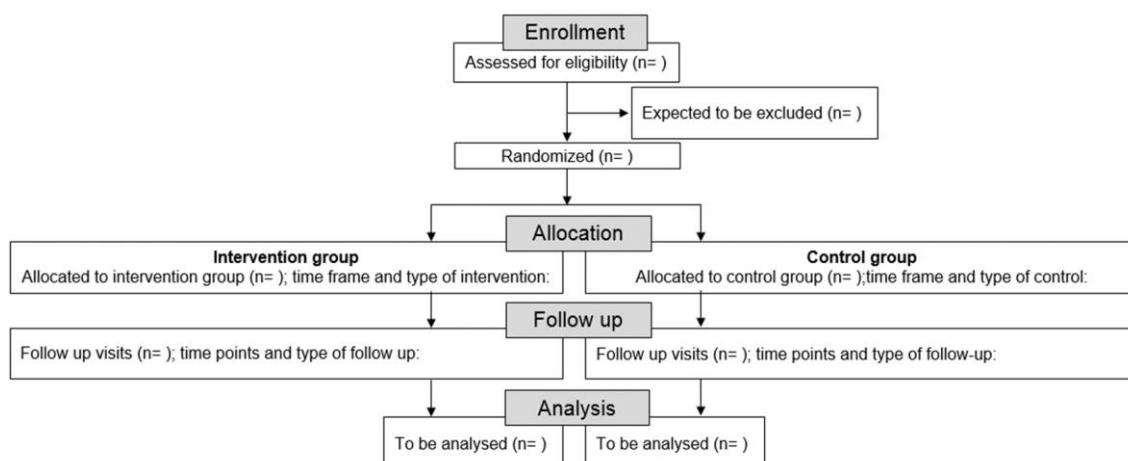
Enrollment

Assessed for eligibility (n= )

Expected to be excluded (n= )

Randomized (n= )

Allocation

**Intervention group**
Allocated to intervention group (n= ); time frame and type of intervention:

**Control group**
Allocated to control group (n= );time frame and type of control:

Follow up

Follow up visits (n= ); time points and type of follow up:

Follow up visits (n= ); time points and type of follow-up:

Analysis

To be analysed (n= )

To be analysed (n= )